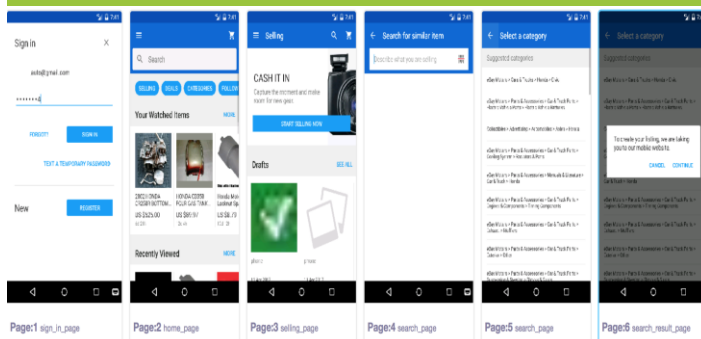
7:41

Sign in

X

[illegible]@gmail.com

••••••••

FORGOT?

SIGN IN

TEXT A TEMPORARY PASSWORD

New

REGISTER

Page:1 sign_in_page

7:41

Search

SELLING

DEALS

CATEGORIES

FOLLOW

Your Watched Items

MORE

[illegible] HONDA CR250R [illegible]

HONDA CR250 FOR CAS TANK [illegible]

Honda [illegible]

US $625.00

US $99.97

US $8.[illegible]

Recently Viewed

MORE

Page:2 home_page

7:41

Selling

CASH IT IN

Capture the moment and make room for new gear.

START SELLING NOW

Drafts

SEE ALL

Page:3 selling_page

7:41

Search for similar item

Describe what you are selling

Page:4 search_page

7:41

Select a category

Suggested categories

eBay Motors > Cars & Trucks > Honda > Civic

eBay Motors > Parts & Accessories > Car & Truck Parts > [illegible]

Collectibles > Advertising > Automobiles > Autos > Honda

eBay Motors > Parts & Accessories > Car & Truck Parts > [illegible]

eBay Motors > Parts & Accessories > Manuals & Literature > Car & Truck > Honda

eBay Motors > Parts & Accessories > Car & Truck Parts > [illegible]

eBay Motors > Parts & Accessories > Car & Truck Parts > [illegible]

eBay Motors > Parts & Accessories > Car & Truck Parts > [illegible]

Page:5 search_page

7:41

Select a category

Suggested categories

To make your listing, we are taking you to our mobile website.

CANCEL

CONTINUE

Page:6 search_result_page